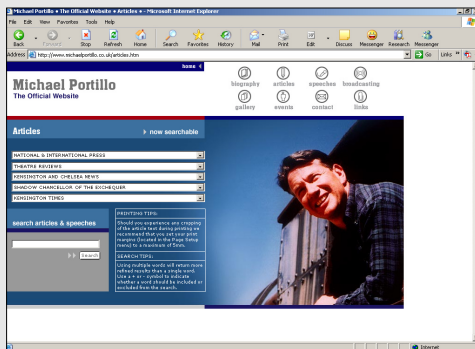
Michael Portillo • The Official Website • Articles • - Microsoft Internet Explorer

File Edit View Favorites Tools Help

Back Forward Stop Refresh Home Search Favorites History Mail Print Edit Discuss Messenger Research Messenger

Address http://www.michaelportillo.co.uk/articles.htm

Go Links

home

Michael Portillo
The Official Website

biography articles speeches broadcasting
gallery events contact links

Articles

now searchable

NATIONAL & INTERNATIONAL PRESS
THEATRE REVIEWS
KENSINGTON AND CHELSEA NEWS
SHADOW CHANCELLOR OF THE EXCHEQUER
KENSINGTON TIMES

search articles & speeches

Search

PRINTING TIPS:
Should you experience any cropping of the article text during printing we recommend that you set your print margins (located in the Page Setup menu) to a maximum of 5mm.

SEARCH TIPS:
Using multiple words will return more refined results than a single word. Use a + or - symbol to indicate whether a word should be included or excluded from the search.

Internet